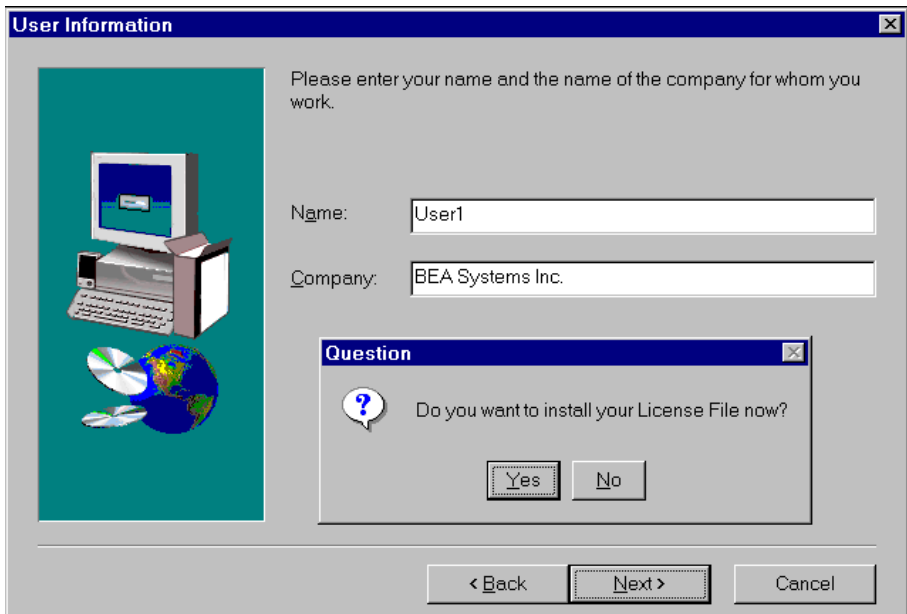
User Information

Please enter your name and the name of the company for whom you work.

Name: User1

Company: BEA Systems Inc.

Question

Do you want to install your License File now?

Yes No

< Back Next > Cancel